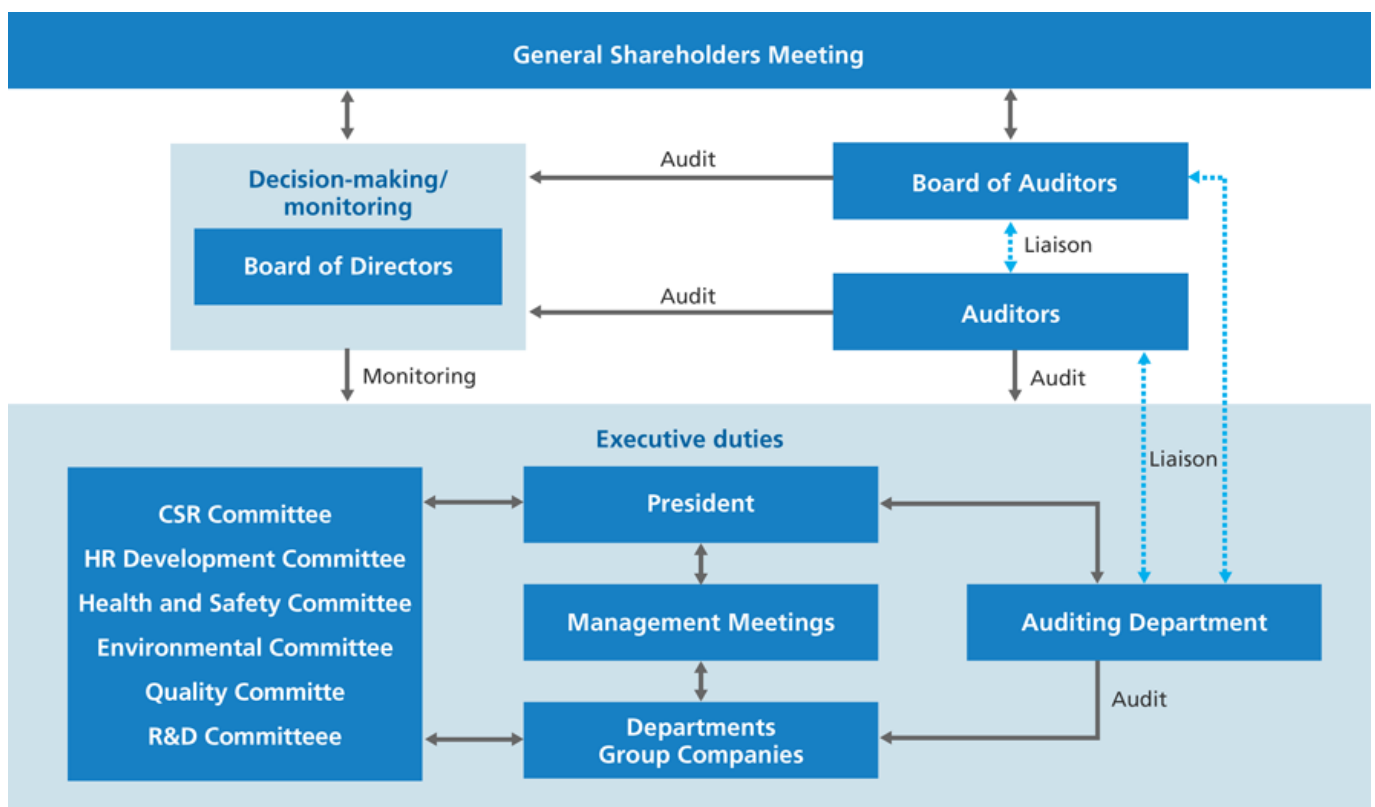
General Shareholders Meeting

Decision-making/ monitoring

Board of Directors

Audit

Board of Auditors

Liaison

Audit

Auditors

Monitoring

Audit

Executive duties

Liaison

CSR Committee
HR Development Committee
Health and Safety Committee
Environmental Committee
Quality Committe
R&D Committeee

President

Management Meetings

Auditing Department

Audit

Departments
Group Companies